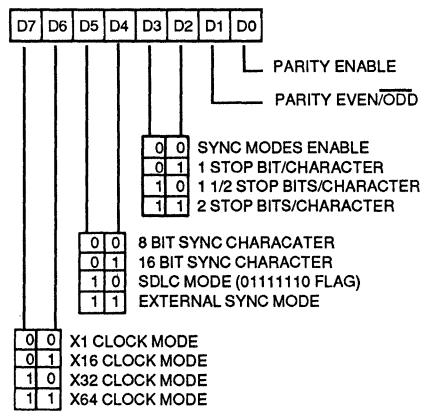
| D7 | D6 | D5 | D4 | D3 | D2 | D1 | D0 |
|---|---|---|---|---|---|---|---|

PARITY ENABLE

PARITY EVEN/$\overline{ODD}$

0 0 SYNC MODES ENABLE
0 1 1 STOP BIT/CHARACTER
1 0 1 1/2 STOP BITS/CHARACTER
1 1 2 STOP BITS/CHARACTER

0 0 8 BIT SYNC CHARACATER
0 1 16 BIT SYNC CHARACTER
1 0 SDLC MODE (01111110 FLAG)
1 1 EXTERNAL SYNC MODE

0 0 X1 CLOCK MODE
0 1 X16 CLOCK MODE
1 0 X32 CLOCK MODE
1 1 X64 CLOCK MODE